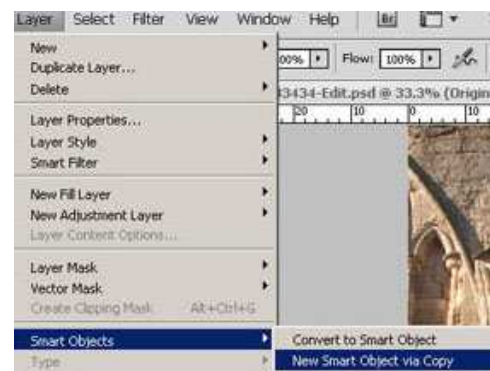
Layer Select Filter View Window Help Br

New
Duplicate Layer...
Delete

Layer Properties...
Layer Style
Smart Filter

New Fill Layer
New Adjustment Layer
Layer Content Options...

Layer Mask
Vector Mask
Create Clipping Mask Alt+Ctrl+G

Smart Objects
Type

00% Flow: 100%

3434-Edit.psd @ 33.3% (Origin

20 10 0 10

Convert to Smart Object
New Smart Object via Copy